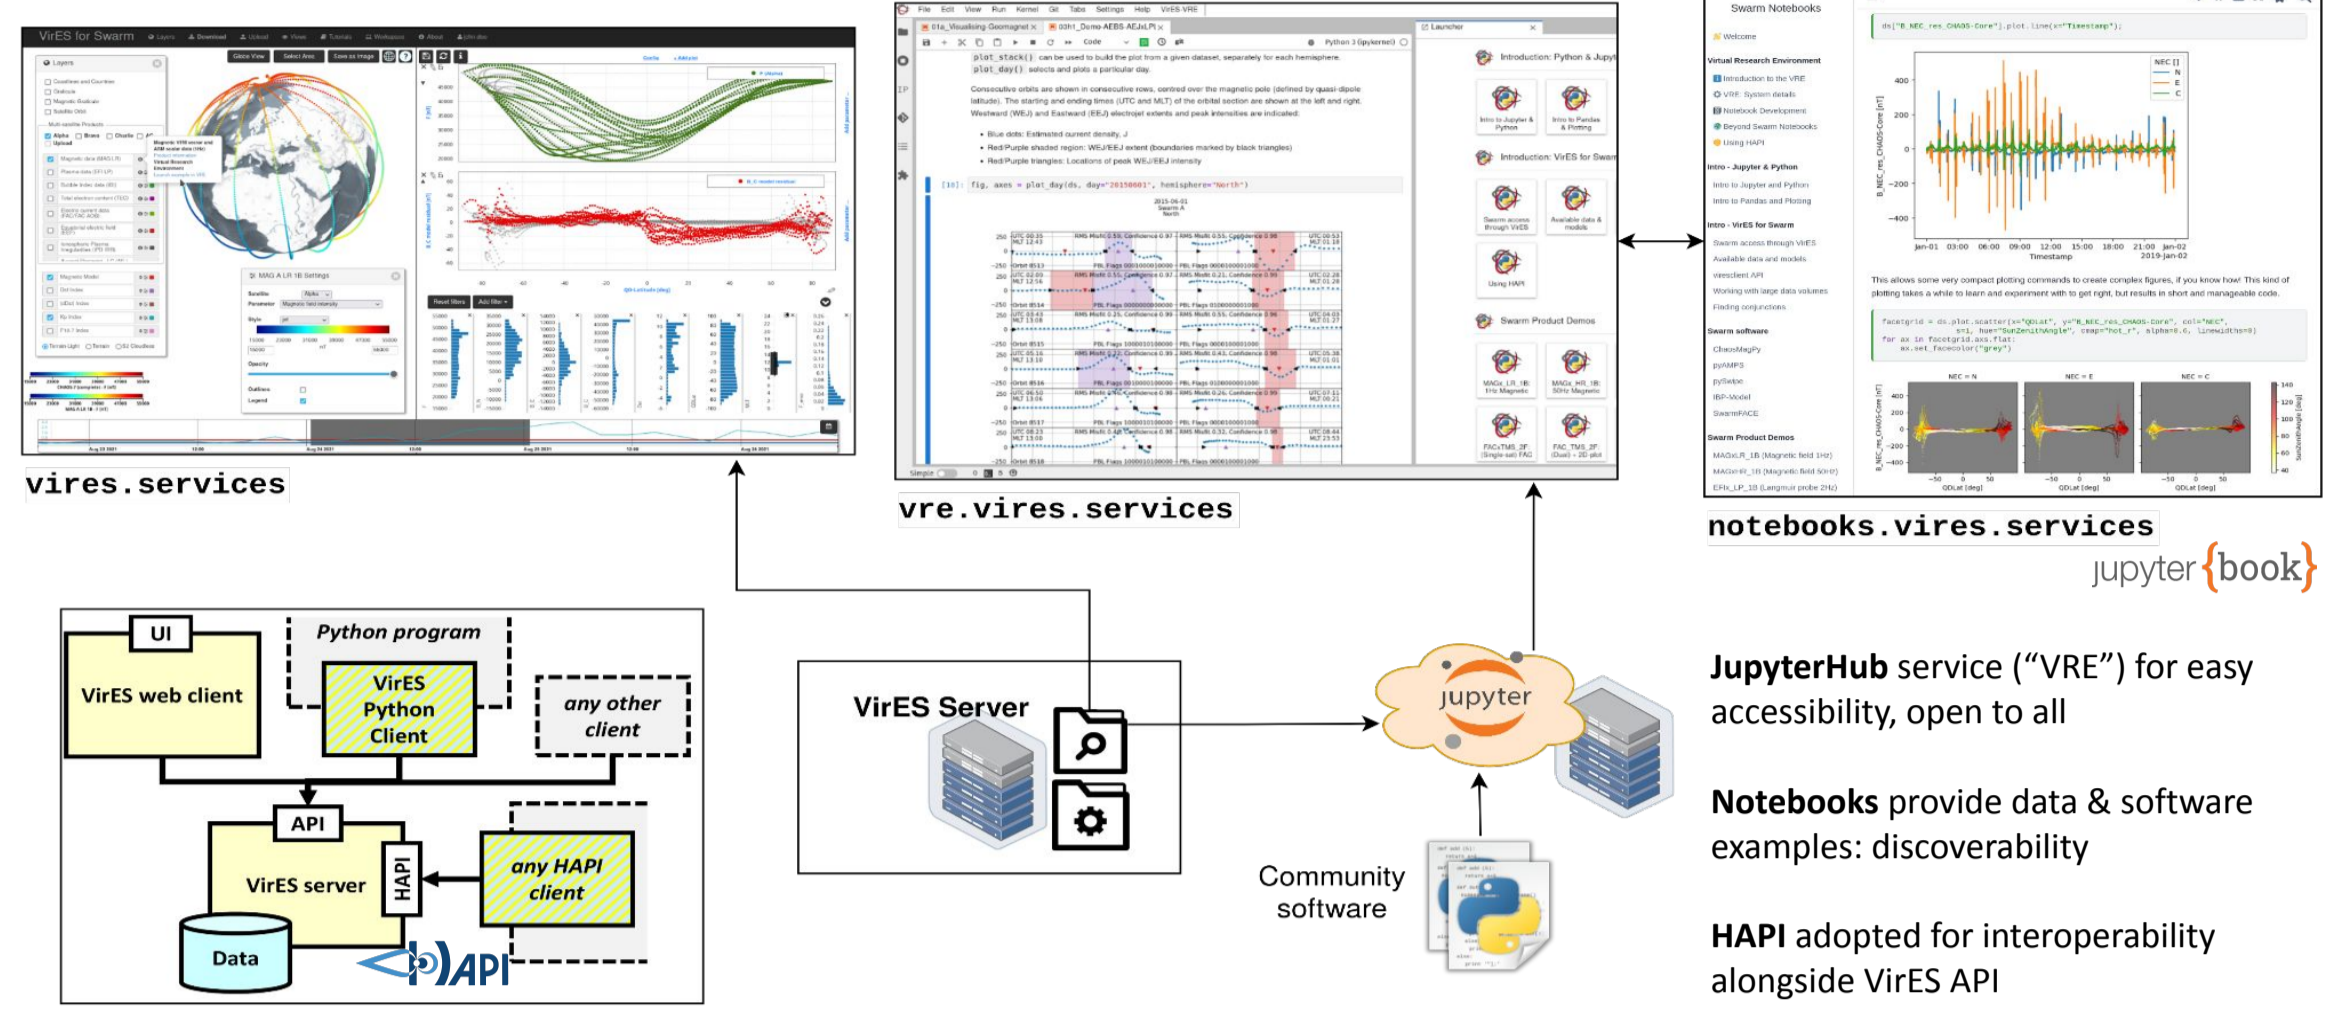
VirES for Swarm

vires.services

vre.vires.services

Swarm Notebooks

notebooks.vires.services

jupyter{book}

UI

VirES web client

Python program

VirES Python Client

any other client

API

VirES server

HAPI

any HAPI client

Data

API

VirES Server

jupyter

Community software

**JupyterHub** service (“VRE”) for easy accessibility, open to all

**Notebooks** provide data & software examples: discoverability

**HAPI** adopted for interoperability alongside VirES API